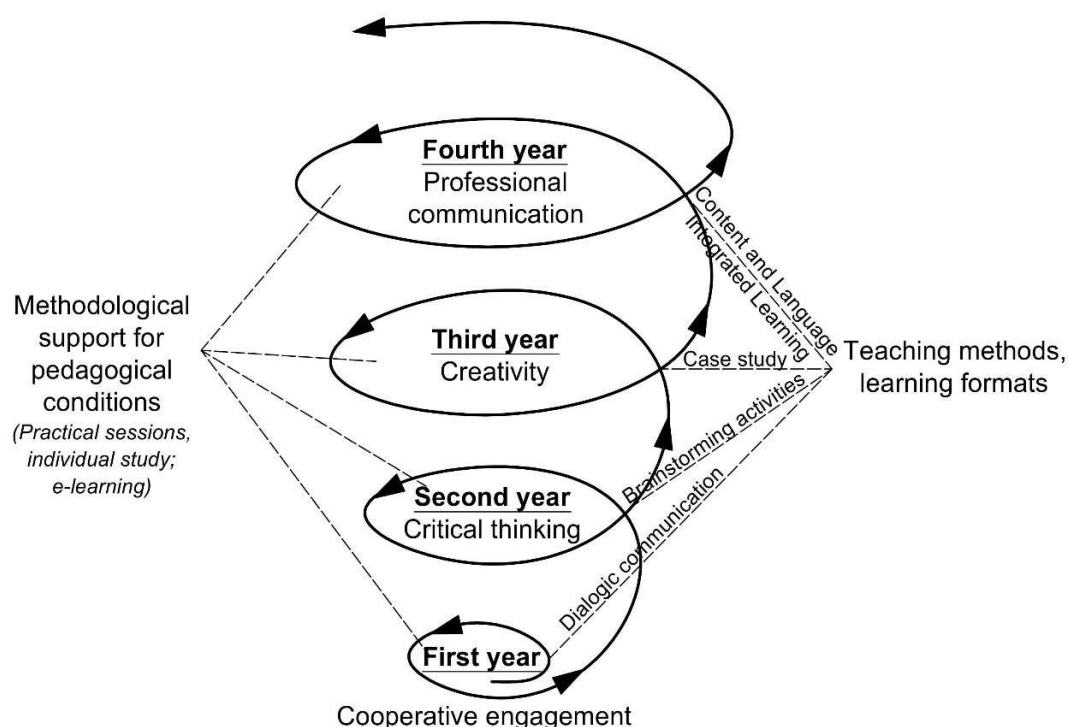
Fourth year
Professional communication

Methodological support for pedagogical conditions
(Practical sessions, individual study; e-learning)

Third year
Creativity

Content and Language Integrated Learning

Case study

Teaching methods, learning formats

Brainstorming activities

Second year
Critical thinking

Dialogic communication

First year

Cooperative engagement